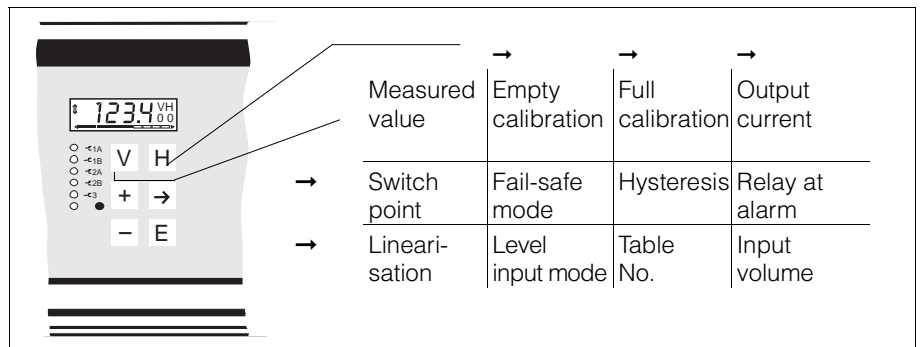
123.4 VH 00

1A
1B
2A
2B
3

V H
+ →
− E

| | | → | → | → |
|---|---|---|---|---|
| | Measured value | Empty calibration | Full calibration | Output current |
| → | Switch point | Fail-safe mode | Hysteresis | Relay at alarm |
| → | Linearisation | Level input mode | Table No. | Input volume |